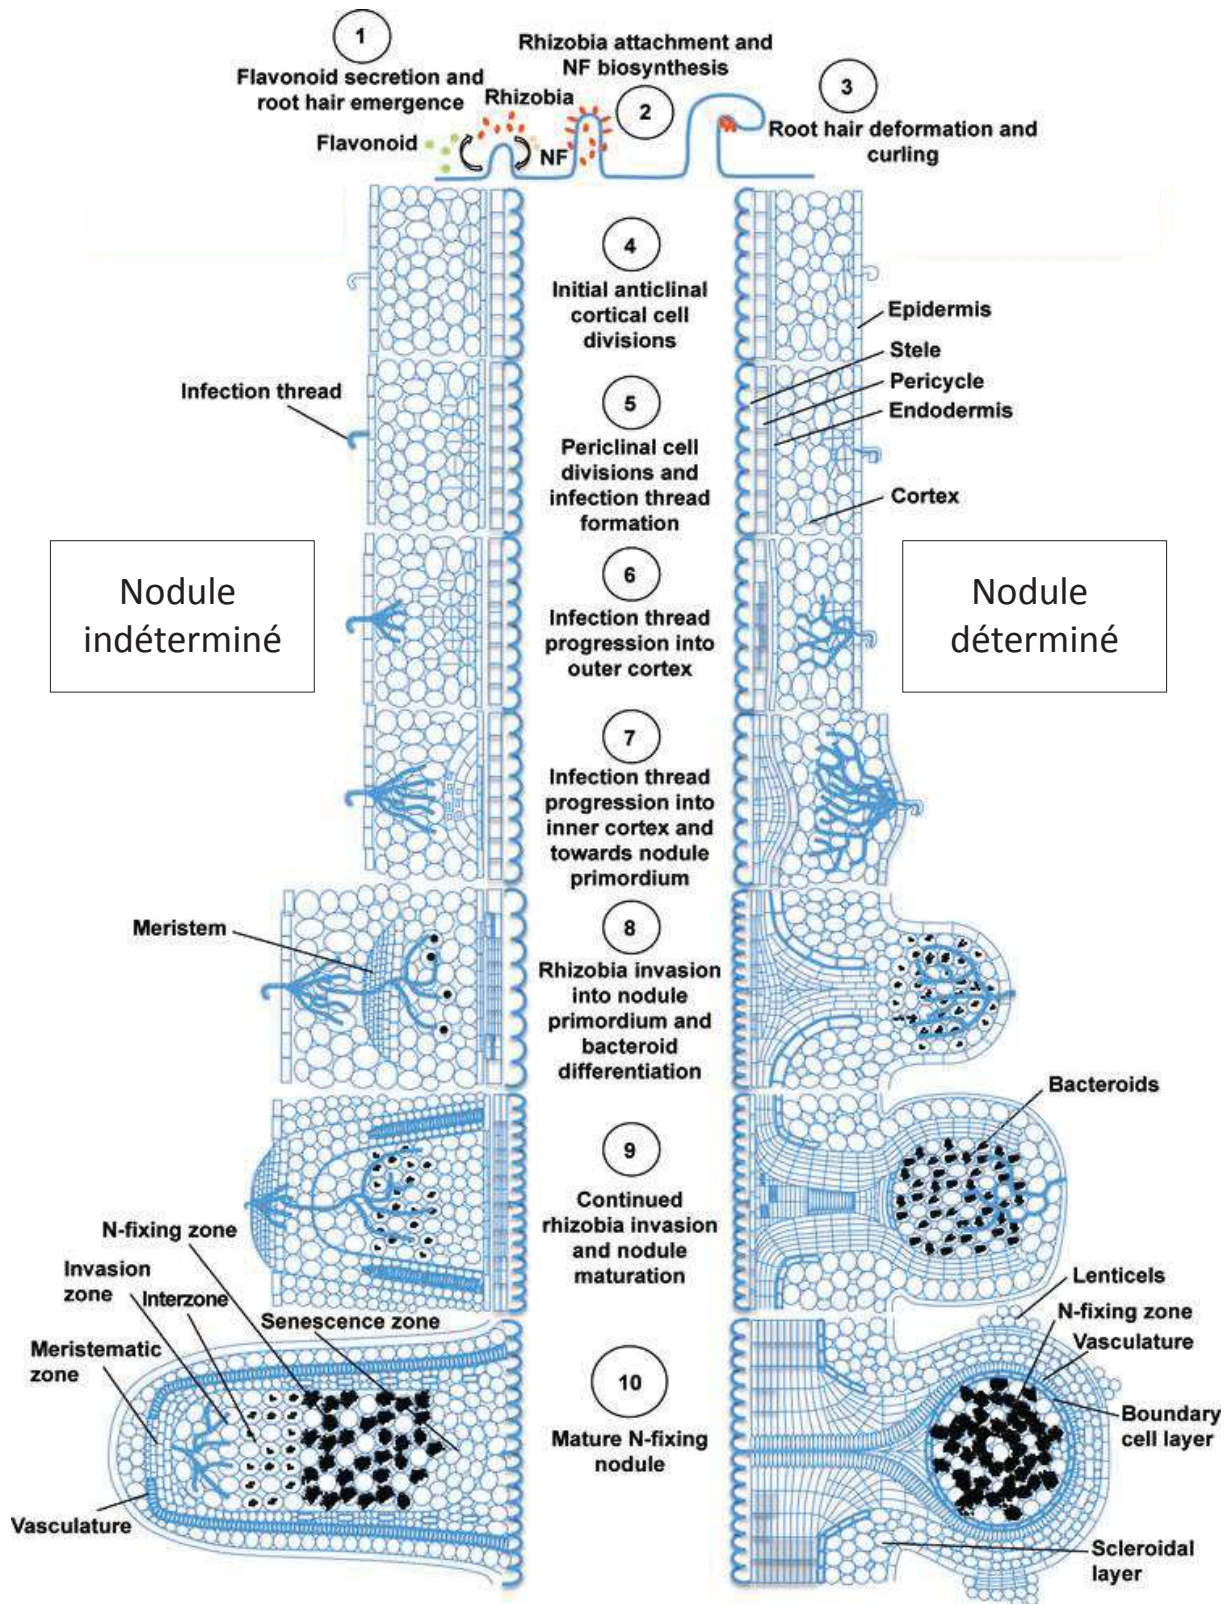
1
Flavonoid secretion and root hair emergence

Rhizobia attachment and NF biosynthesis

Rhizobia

2

3
Root hair deformation and curling

Flavonoid

NF

4
Initial anticlinal cortical cell divisions

Epidermis
Stele
Pericycle
Endodermis
Cortex

Infection thread

5
Periclinal cell divisions and infection thread formation

Nodule indéterminé

Nodule déterminé

6
Infection thread progression into outer cortex

7
Infection thread progression into inner cortex and towards nodule primordium

Meristem

8
Rhizobia invasion into nodule primordium and bacteroid differentiation

Bacteroids

9
Continued rhizobia invasion and nodule maturation

N-fixing zone
Invasion zone
Interzone
Senescence zone
Meristematic zone
Vasculature

10
Mature N-fixing nodule

Lenticels
N-fixing zone
Vasculature
Boundary cell layer
Scleroidal layer